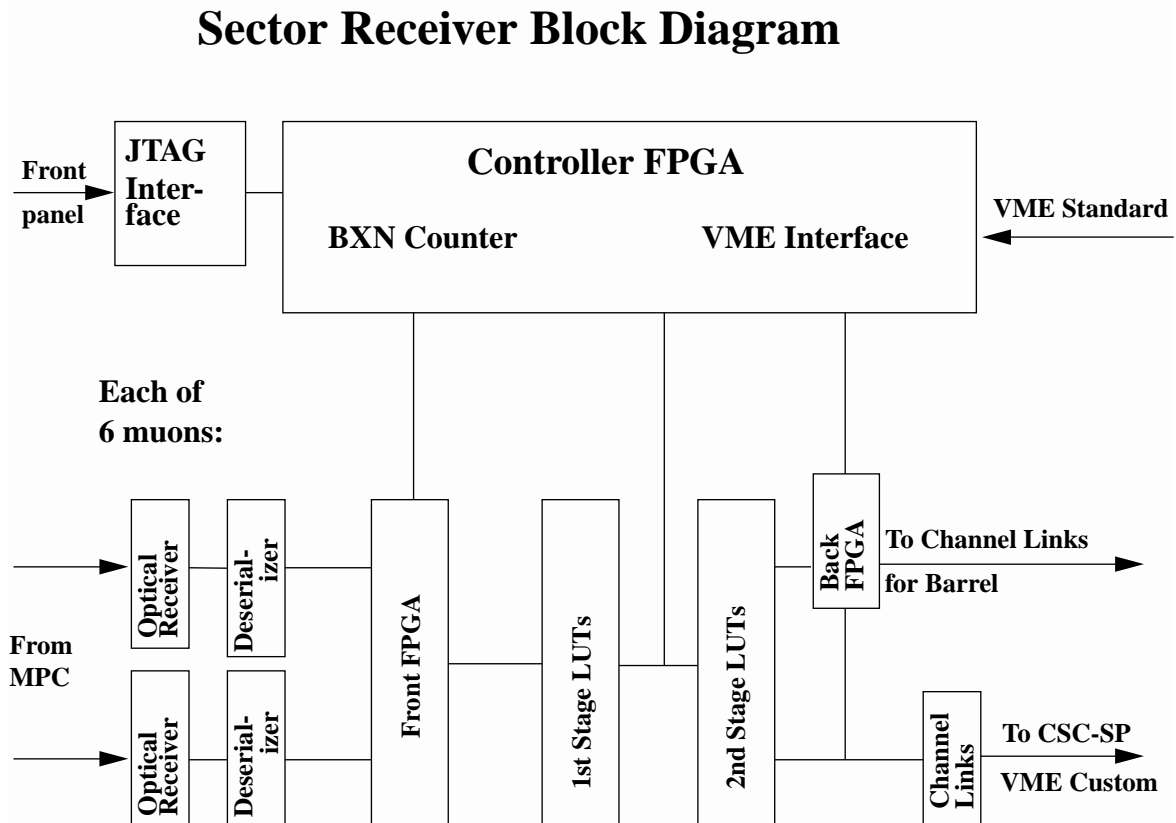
Sector Receiver Block Diagram

Front panel

JTAG Interface

Controller FPGA

BXN Counter

VME Interface

VME Standard

Each of 6 muons:

Optical Receiver

Deserializer

Front FPGA

1st Stage LUTs

2nd Stage LUTs

Back FPGA

To Channel Links for Barrel

From MPC

Optical Receiver

Deserializer

Channel Links

To CSC-SP

VME Custom